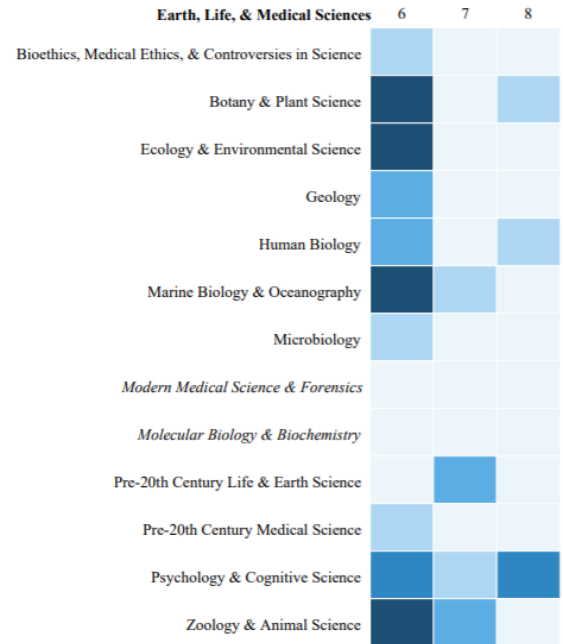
| Earth, Life, & Medical Sciences | 6 | 7 | 8 |
|---|---|---|---|
| Bioethics, Medical Ethics, & Controversies in Science | | | |
| Botany & Plant Science | | | |
| Ecology & Environmental Science | | | |
| Geology | | | |
| Human Biology | | | |
| Marine Biology & Oceanography | | | |
| Microbiology | | | |
| *Modern Medical Science & Forensics* | | | |
| *Molecular Biology & Biochemistry* | | | |
| Pre-20th Century Life & Earth Science | | | |
| Pre-20th Century Medical Science | | | |
| Psychology & Cognitive Science | | | |
| Zoology & Animal Science | | | |